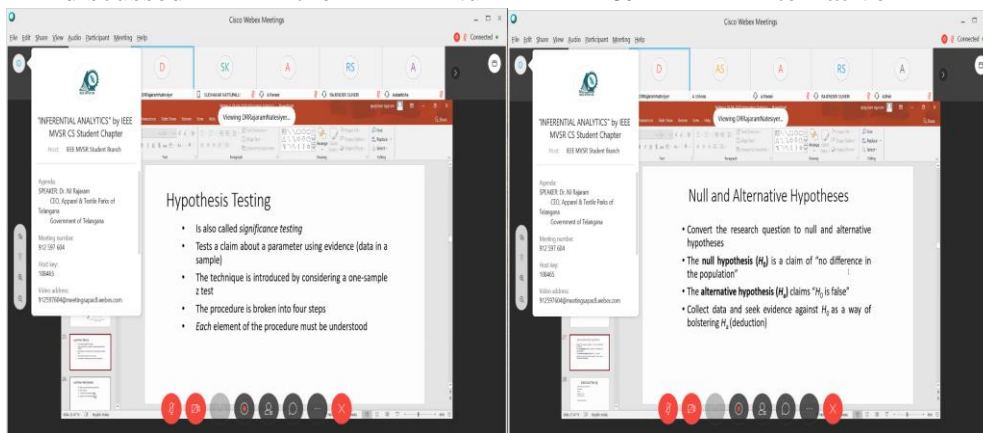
Cisco Webex Meetings

File Edit Share View Audio Participant Meeting Help

Connected

D SK A RS A

"INFERENTIAL ANALYTICS" by IEEE MVSR CS Student Chapter

Host: IEEE MVSR Student Branch

Agenda:
SPEAKER: Dr. NV Rajaram
CEO, Apparel & Textile Parks of Telangana
Government of Telangana

Meeting number:
912 597 604

Host key:
108465

Video address:
912597604@meetingsapac8.webex.com

Viewing DRRajaramNatesyan...

Hypothesis Testing

- Is also called *significance testing*
- Tests a claim about a parameter using evidence (data in a sample)
- The technique is introduced by considering a one-sample z test
- The procedure is broken into four steps
- *Each* element of the procedure must be understood

Cisco Webex Meetings

File Edit Share View Audio Participant Meeting Help

Connected

D AS A RS A

"INFERENTIAL ANALYTICS" by IEEE MVSR CS Student Chapter

Host: IEEE MVSR Student Branch

Agenda:
SPEAKER: Dr. NV Rajaram
CEO, Apparel & Textile Parks of Telangana
Government of Telangana

Meeting number:
912 597 604

Host key:
108465

Video address:
912597604@meetingsapac8.webex.com

Viewing DRRajaramNatesyan...

Null and Alternative Hypotheses

- Convert the research question to null and alternative hypotheses
- The **null hypothesis** ($H_0$) is a claim of "no difference in the population"
- The **alternative hypothesis** ($H_a$) claims "$H_0$ is false"
- Collect data and seek evidence against $H_0$ as a way of bolstering $H_a$ (deduction)